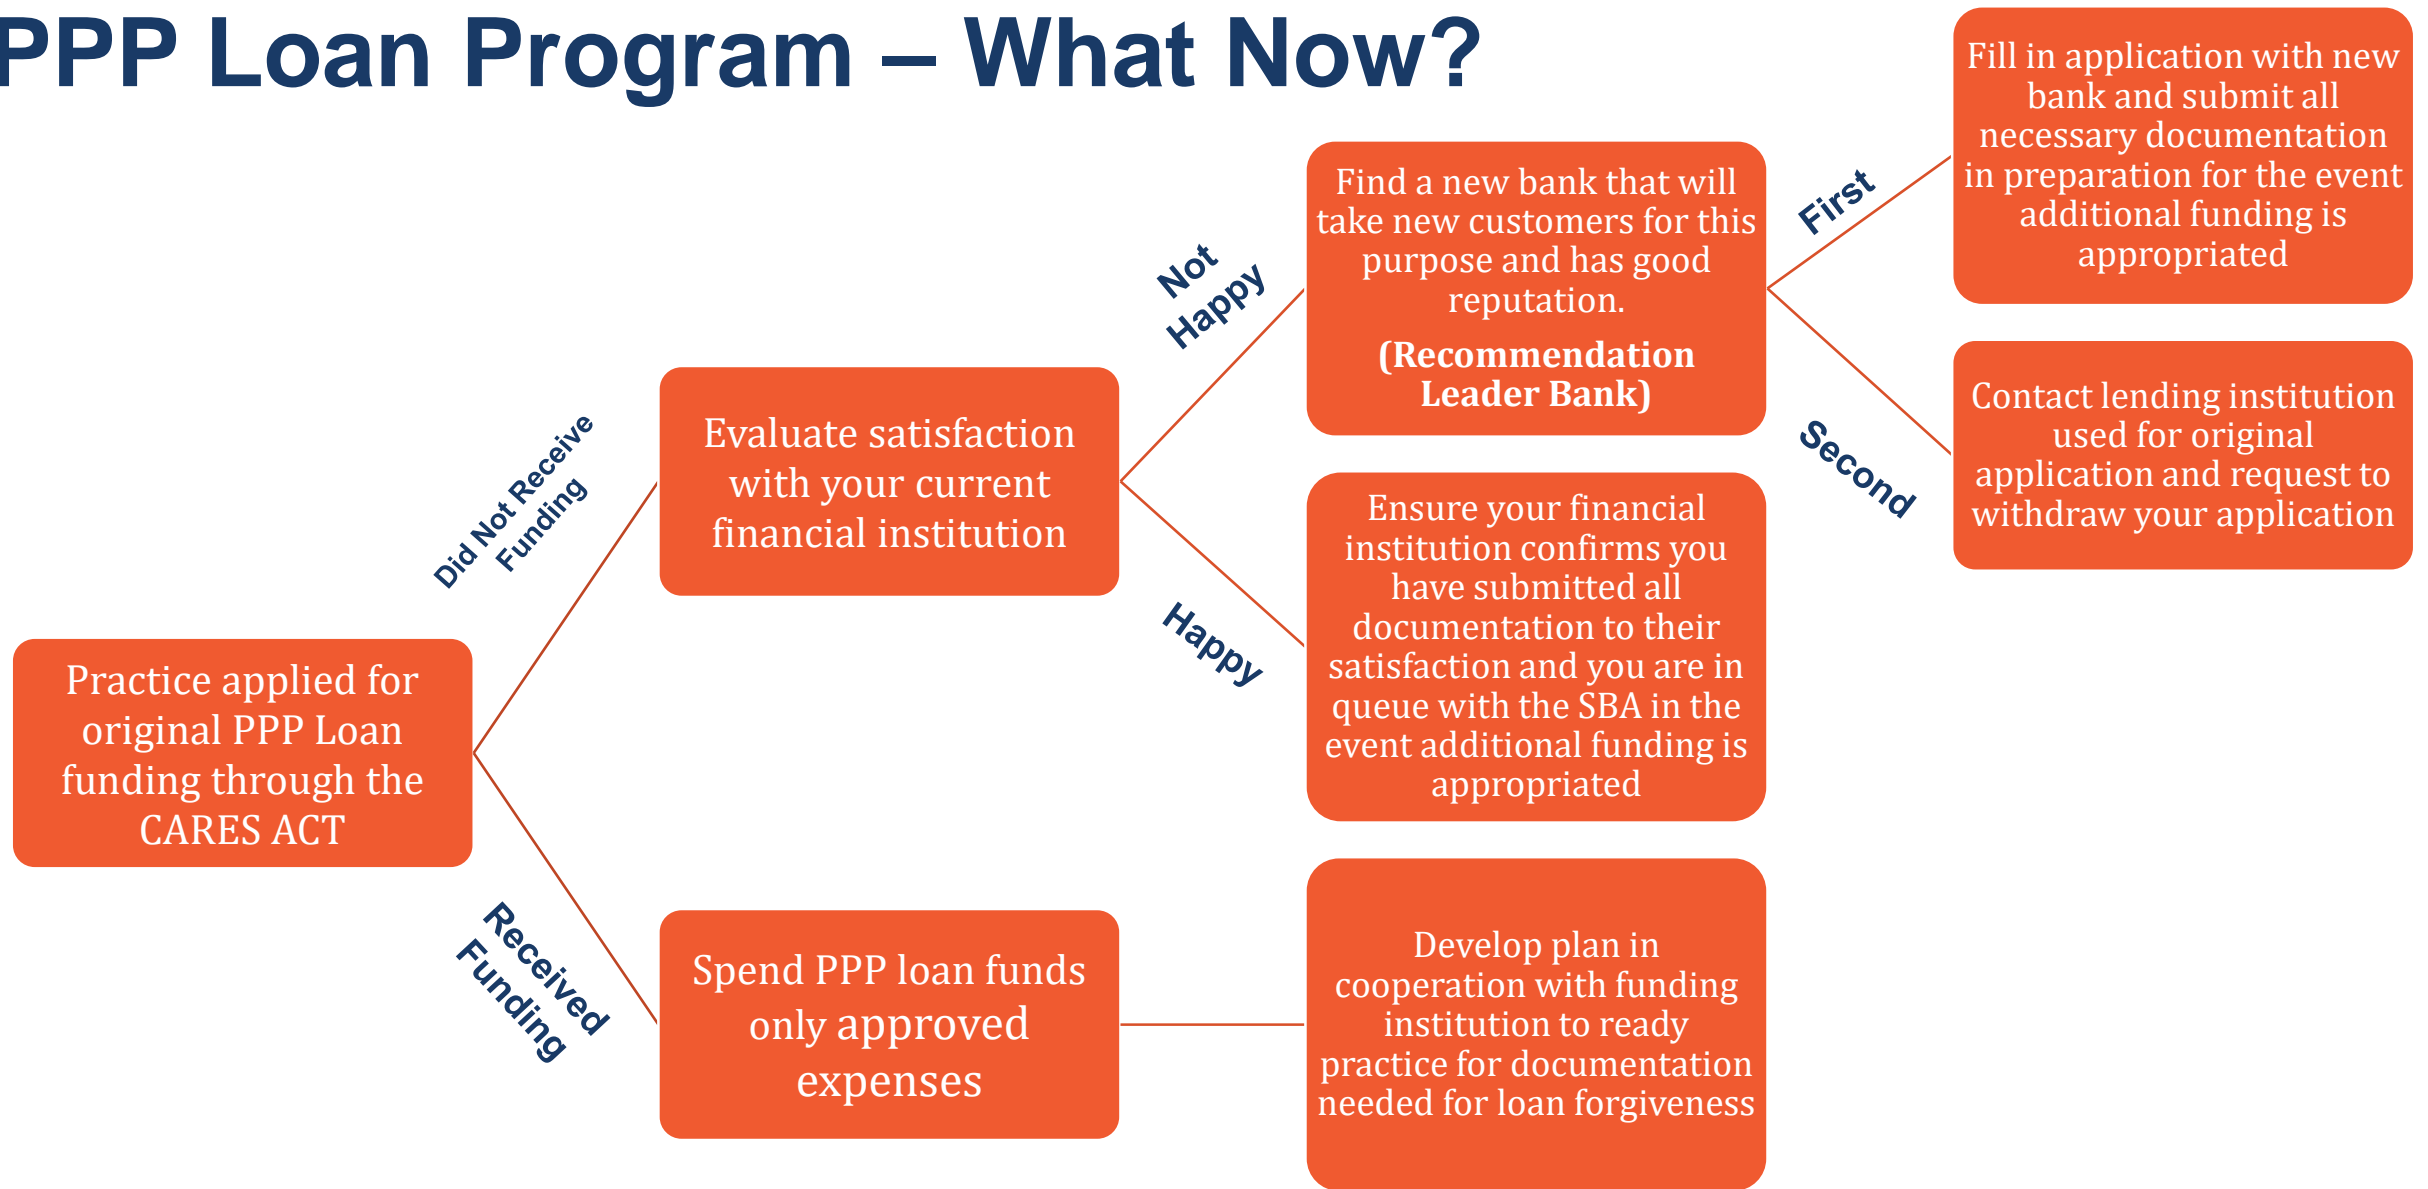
PPP Loan Program – What Now?

Practice applied for original PPP Loan funding through the CARES ACT

Did Not Receive Funding

Evaluate satisfaction with your current financial institution

Not Happy

Find a new bank that will take new customers for this purpose and has good reputation.

(Recommendation Leader Bank)

First

Fill in application with new bank and submit all necessary documentation in preparation for the event additional funding is appropriated

Second

Contact lending institution used for original application and request to withdraw your application

Happy

Ensure your financial institution confirms you have submitted all documentation to their satisfaction and you are in queue with the SBA in the event additional funding is appropriated

Received Funding

Spend PPP loan funds only approved expenses

Develop plan in cooperation with funding institution to ready practice for documentation needed for loan forgiveness